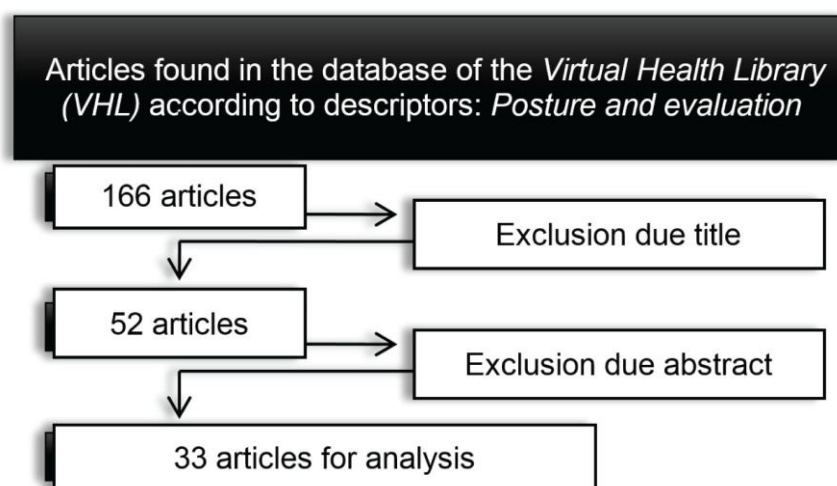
Articles found in the database of the *Virtual Health Library (VHL)* according to descriptors: *Posture and evaluation*

166 articles

Exclusion due title

52 articles

Exclusion due abstract

33 articles for analysis